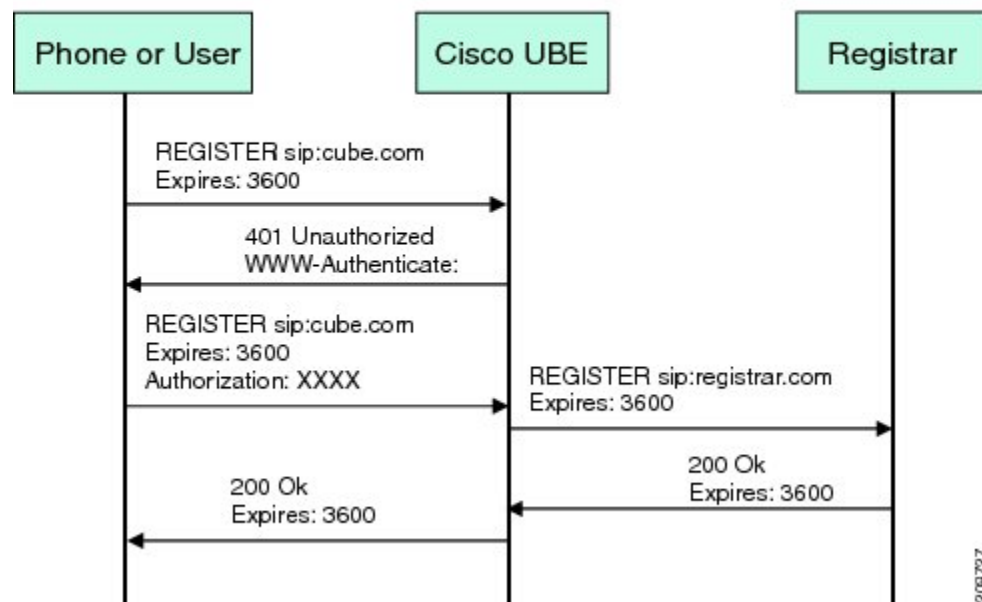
Phone or User

Cisco UBE

Registrar

REGISTER sip:cube.com
Expires: 3600

401 Unauthorized
WWW-Authenticate:

REGISTER sip:cube.com
Expires: 3600
Authorization: XXXX

REGISTER sip:registrar.com
Expires: 3600

200 Ok
Expires: 3600

200 Ok
Expires: 3600

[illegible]